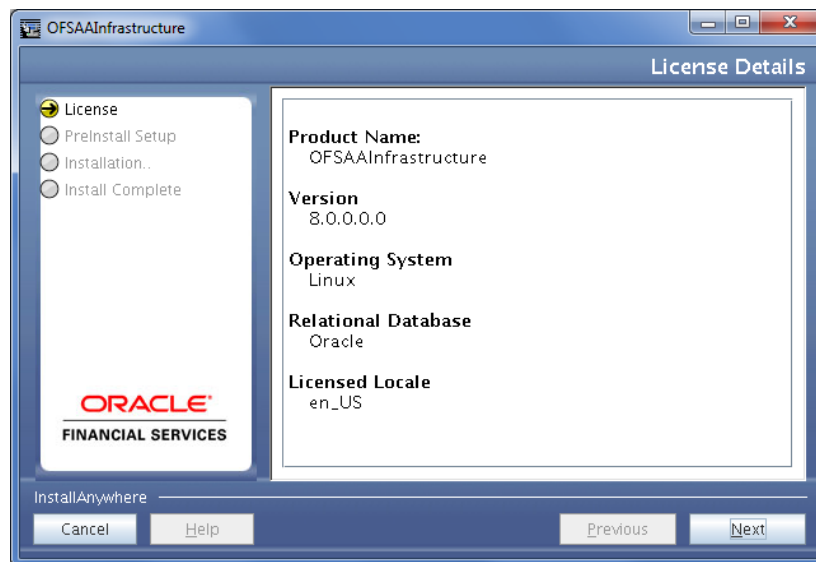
OFSAAInfrastructure

License Details

License
PreInstall Setup
Installation..
Install Complete

ORACLE
FINANCIAL SERVICES

Product Name:
OFSAAInfrastructure

Version
8.0.0.0.0

Operating System
Linux

Relational Database
Oracle

Licensed Locale
en_US

InstallAnywhere

Cancel
Help
Previous
Next